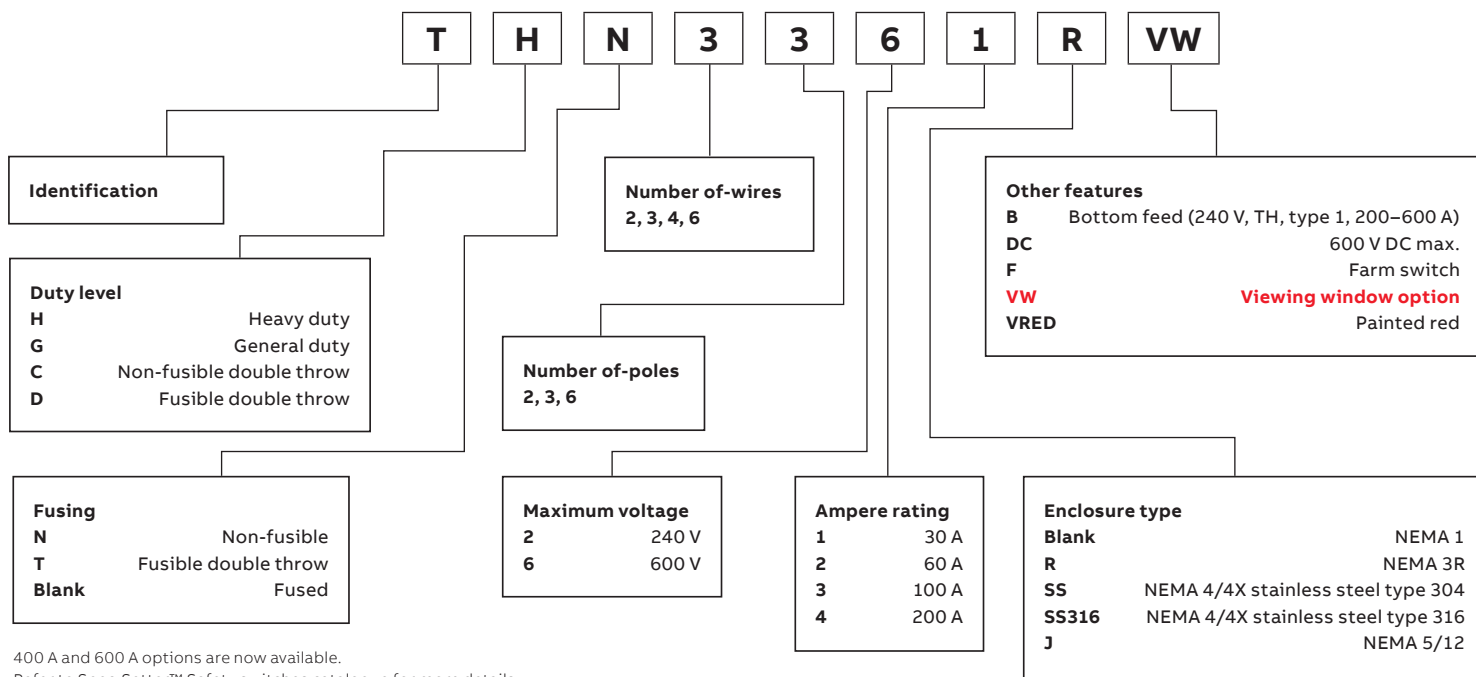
T H N 3 3 6 1 R VW

Identification

Number of-wires
2, 3, 4, 6

Other features
B Bottom feed (240 V, TH, type 1, 200–600 A)
DC 600 V DC max.
F Farm switch
VW Viewing window option
VRED Painted red

Duty level
H Heavy duty
G General duty
C Non-fusible double throw
D Fusible double throw

Number of-poles
2, 3, 6

Fusing
N Non-fusible
T Fusible double throw
Blank Fused

Maximum voltage
2 240 V
6 600 V

Ampere rating
1 30 A
2 60 A
3 100 A
4 200 A

Enclosure type
Blank NEMA 1
R NEMA 3R
SS NEMA 4/4X stainless steel type 304
SS316 NEMA 4/4X stainless steel type 316
J NEMA 5/12

400 A and 600 A options are now available.
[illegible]